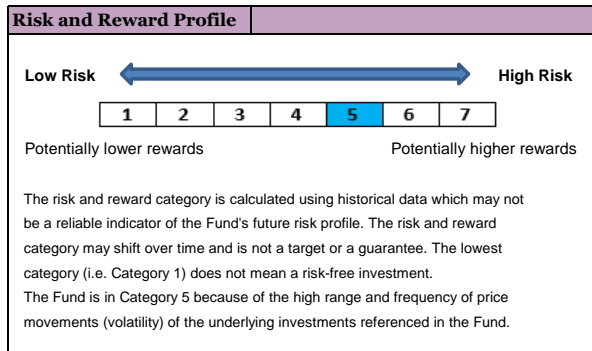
Risk and Reward Profile

Low Risk High Risk

| 1 | 2 | 3 | 4 | 5 | 6 | 7 |
|---|---|---|---|---|---|---|

Potentially lower rewards Potentially higher rewards

The risk and reward category is calculated using historical data which may not be a reliable indicator of the Fund's future risk profile. The risk and reward category may shift over time and is not a target or a guarantee. The lowest category (i.e. Category 1) does not mean a risk-free investment.
The Fund is in Category 5 because of the high range and frequency of price movements (volatility) of the underlying investments referenced in the Fund.